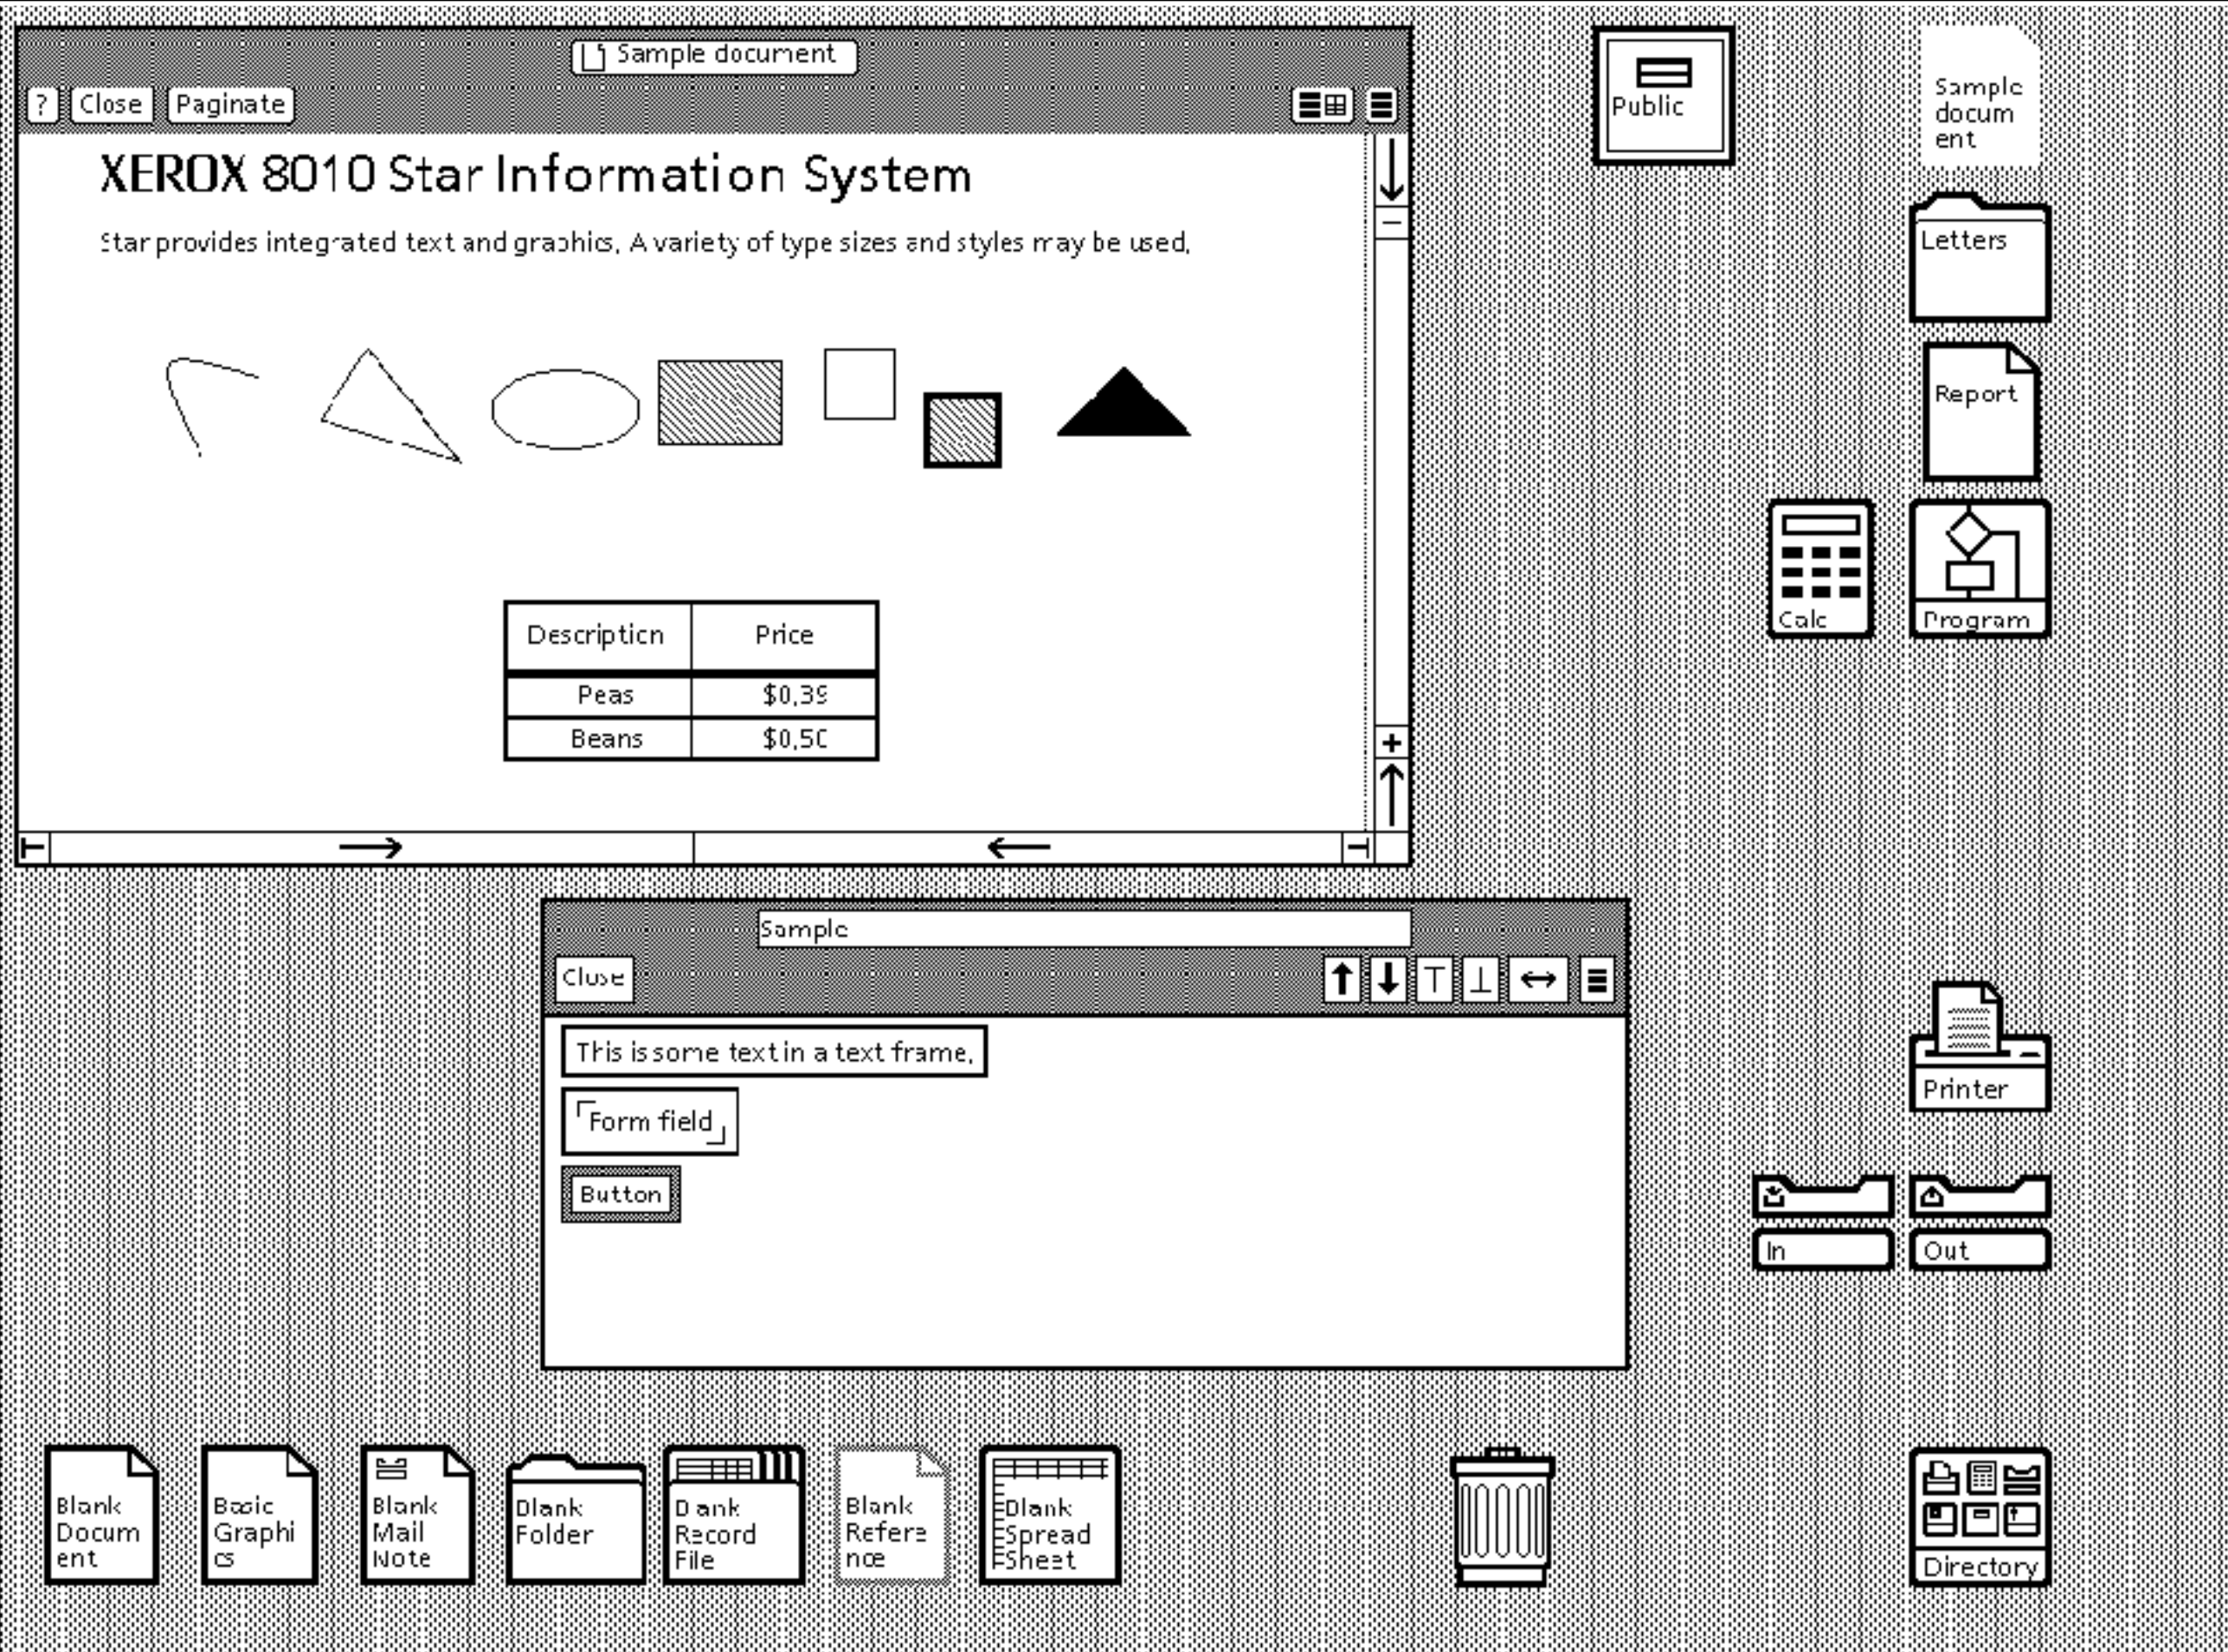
Sample document

? Close Paginate

XEROX 8010 Star Information System

Star provides integrated text and graphics. A variety of type sizes and styles may be used.

| Description | Price |
|---|---|
| Peas | $0,39 |
| Beans | $0,50 |

Public

Sample document

Letters

Report

Calc

Program

Sample

Close

This is some text in a text frame.

Form field

Button

Printer

In

Out

Blank Document

Basic Graphics

Blank Mail Note

Blank Folder

Blank Record File

Blank Reference

Blank Spread Sheet

Directory